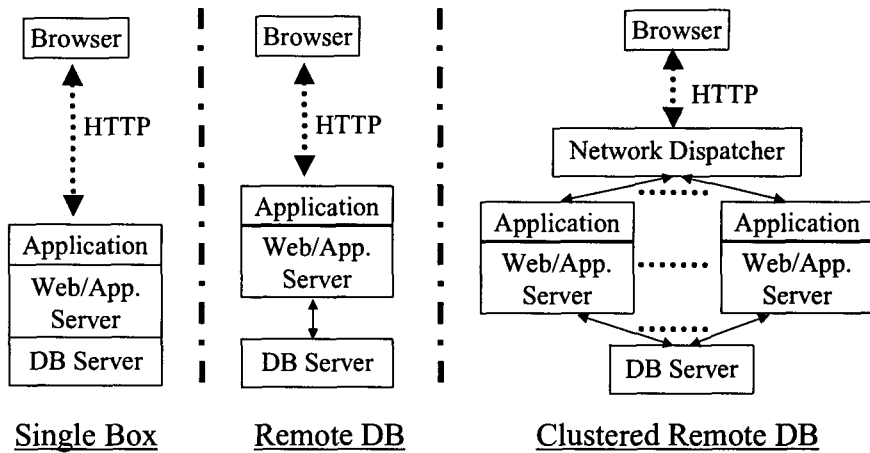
Browser

HTTP

Application

Web/App. Server

DB Server

Single Box

Browser

HTTP

Application

Web/App. Server

DB Server

Remote DB

Browser

HTTP

Network Dispatcher

Application

Web/App. Server

Application

Web/App. Server

DB Server

Clustered Remote DB